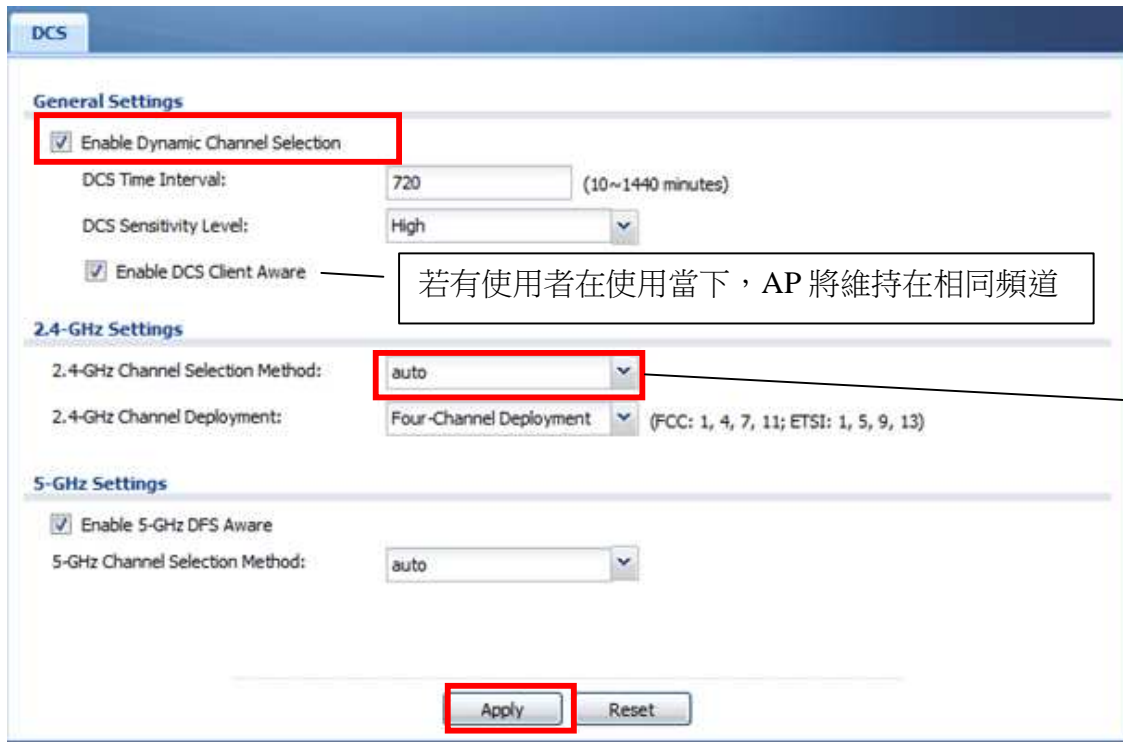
DCS

General Settings

Enable Dynamic Channel Selection

DCS Time Interval: 720 (10~1440 minutes)

DCS Sensitivity Level: High

Enable DCS Client Aware

若有使用者在使用當下，AP 將維持在相同頻道

2.4-GHz Settings

2.4-GHz Channel Selection Method: auto

2.4-GHz Channel Deployment: Four-Channel Deployment (FCC: 1, 4, 7, 11; ETSI: 1, 5, 9, 13)

5-GHz Settings

Enable 5-GHz DFS Aware

5-GHz Channel Selection Method: auto

Apply Reset